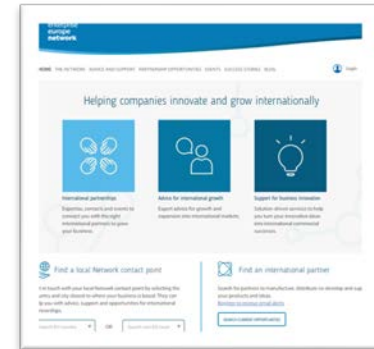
enterprise
europe
network

HOME THE NETWORK ADVICE AND SUPPORT PARTNERSHIP OPPORTUNITIES EVENTS SUCCESS STORIES BLOG

Login

Helping companies innovate and grow internationally

International partnerships
Expertise, contacts and events to connect you with the right international partners to grow your business.

Advice for international growth
Expert advice for growth and expansion into international markets.

Support for business innovation
Solution driven services to help you turn your innovative ideas into international commercial successes.

Find a local Network contact point
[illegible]

OR

Find an international partner
Search for partners to manufacture, distribute co-develop and sup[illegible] your products and ideas.

SEARCH CURRENT OPPORTUNITIES